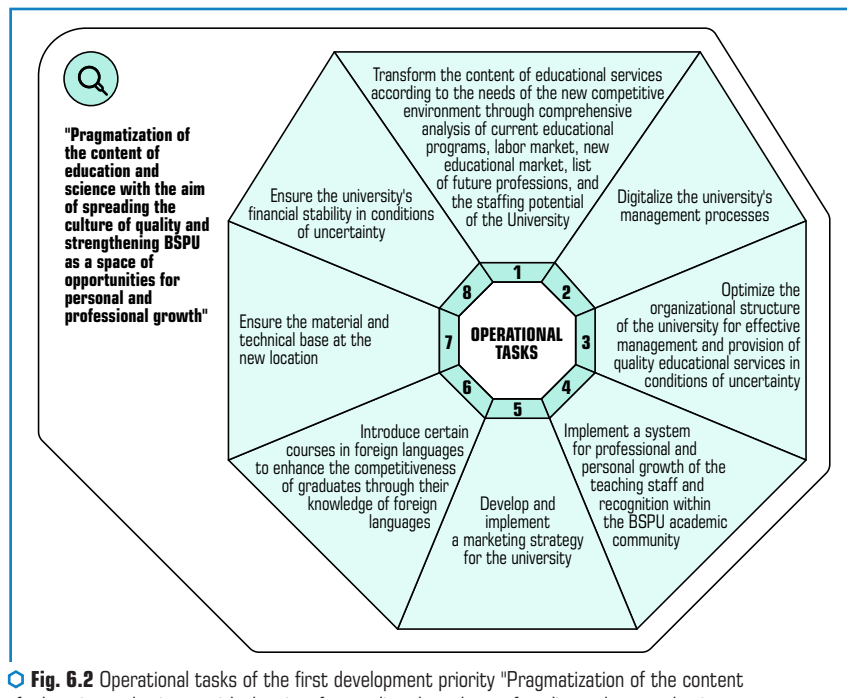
"Pragmatization of the content of education and science with the aim of spreading the culture of quality and strengthening BSPU as a space of opportunities for personal and professional growth"

Transform the content of educational services according to the needs of the new competitive environment through comprehensive analysis of current educational programs, labor market, new educational market, list of future professions, and the staffing potential of the University

Digitalize the university's management processes

Optimize the organizational structure of the university for effective management and provision of quality educational services in conditions of uncertainty

Implement a system for professional and personal growth of the teaching staff and recognition within the BSPU academic community

Develop and implement a marketing strategy for the university

Introduce certain courses in foreign languages to enhance the competitiveness of graduates through their knowledge of foreign languages

Ensure the material and technical base at the new location

Ensure the university's financial stability in conditions of uncertainty

OPERATIONAL TASKS

1

2

3

4

5

6

7

8

**Fig. 6.2** Operational tasks of the first development priority "Pragmatization of the content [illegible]